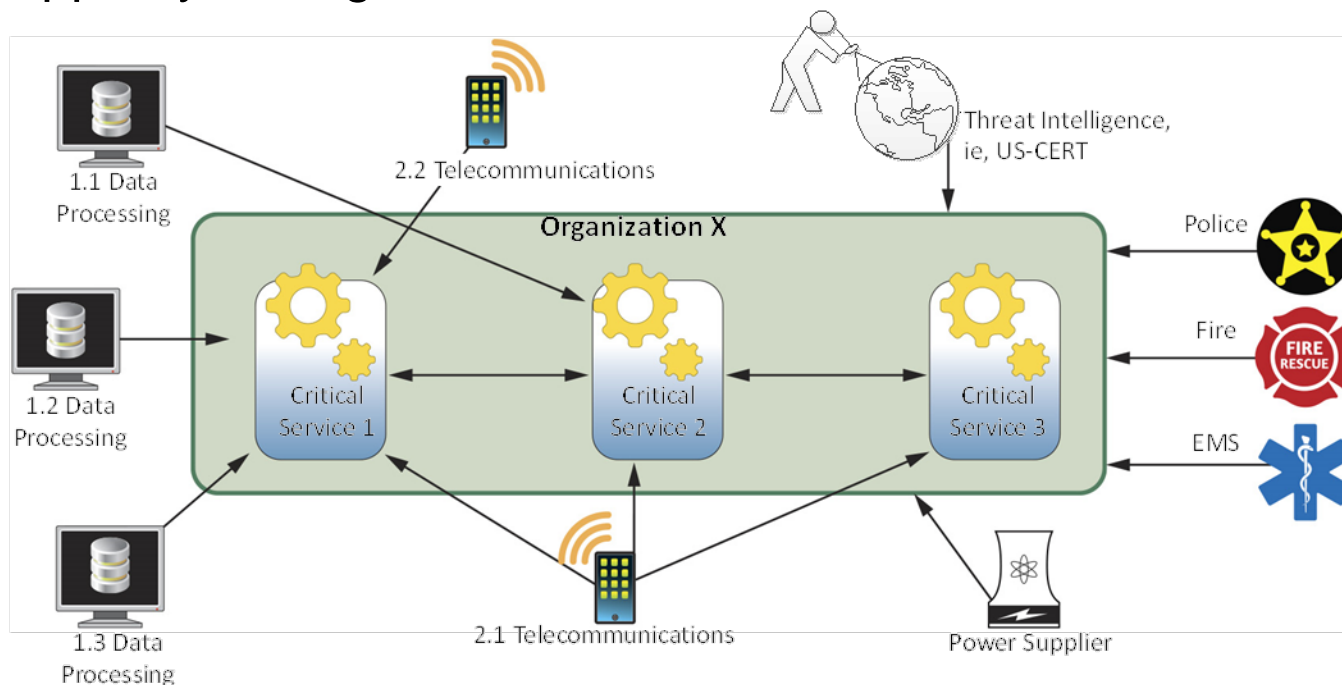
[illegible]

1.1 Data Processing

2.2 Telecommunications

Threat Intelligence, ie, US-CERT

Organization X

Police

1.2 Data Processing

Critical Service 1

Critical Service 2

Critical Service 3

Fire

FIRE RESCUE

EMS

1.3 Data Processing

2.1 Telecommunications

Power Supplier